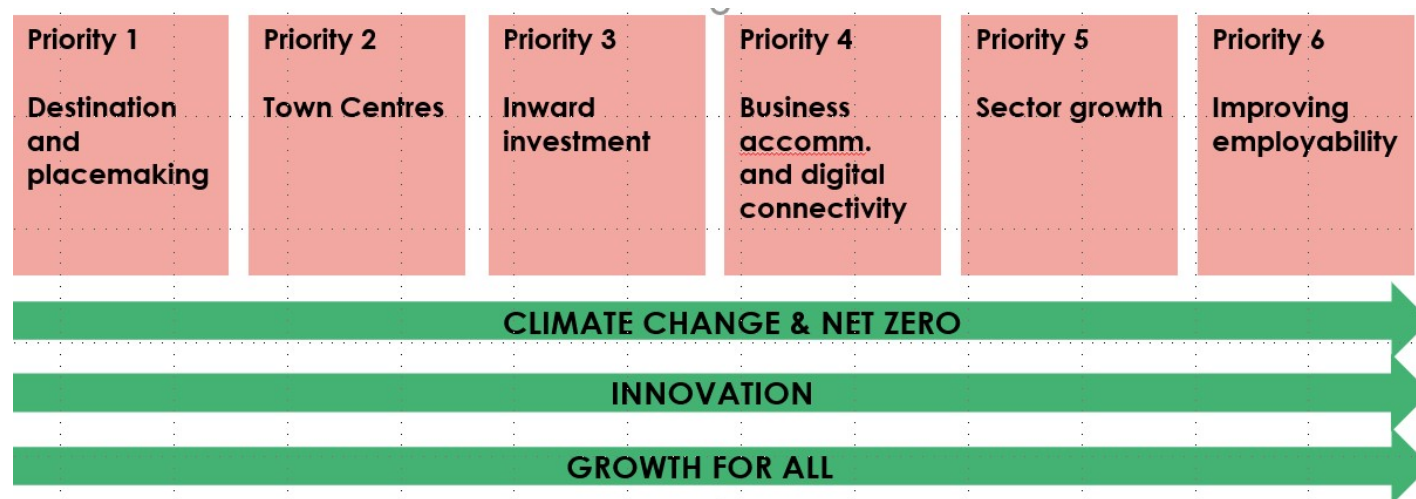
Priority 1

Destination and placemaking

Priority 2

Town Centres

Priority 3

Inward investment

Priority 4

Business accomm. and digital connectivity

Priority 5

Sector growth

Priority 6

Improving employability

CLIMATE CHANGE & NET ZERO

INNOVATION

GROWTH FOR ALL